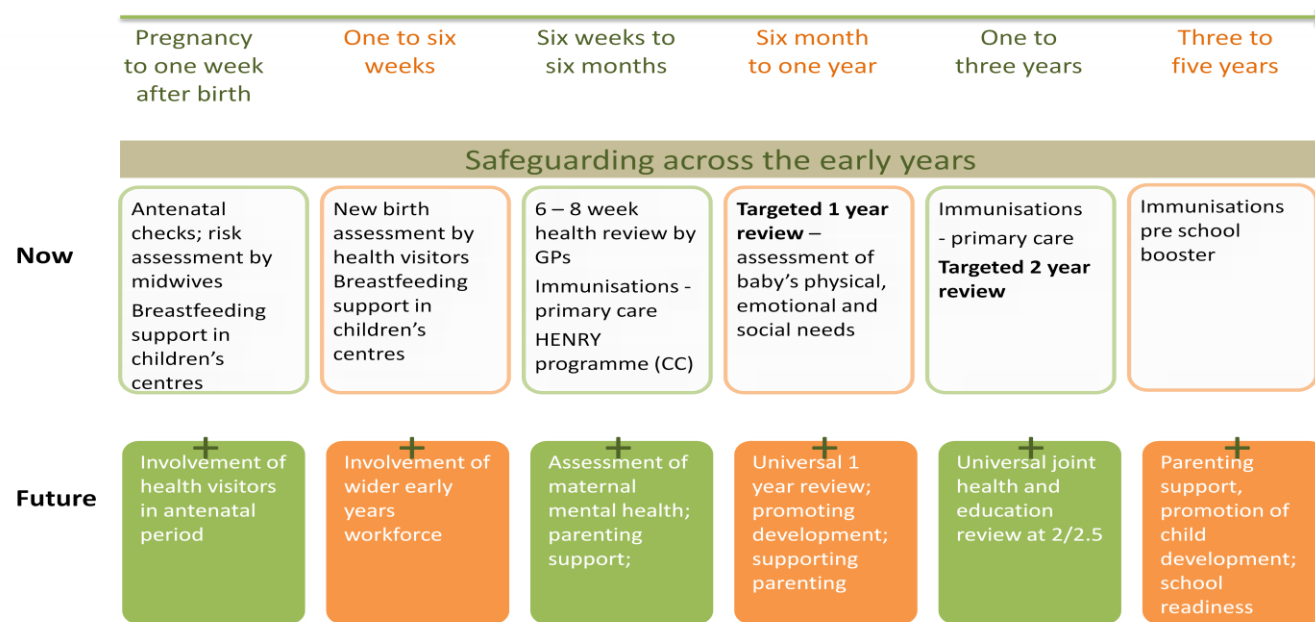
Pregnancy to one week after birth

One to six weeks

Six weeks to six months

Six month to one year

One to three years

Three to five years

Safeguarding across the early years

Now

Antenatal checks; risk assessment by midwives
Breastfeeding support in children's centres

New birth assessment by health visitors
Breastfeeding support in children's centres

6 – 8 week health review by GPs
Immunisations - primary care
HENRY programme (CC)

**Targeted 1 year review** – assessment of baby's physical, emotional and social needs

Immunisations - primary care
**Targeted 2 year review**

Immunisations pre school booster

Future

+
Involvement of health visitors in antenatal period

+
Involvement of wider early years workforce

+
Assessment of maternal mental health; parenting support;

+
Universal 1 year review; promoting development; supporting parenting

+
Universal joint health and education review at 2/2.5

+
Parenting support, promotion of child development; school readiness